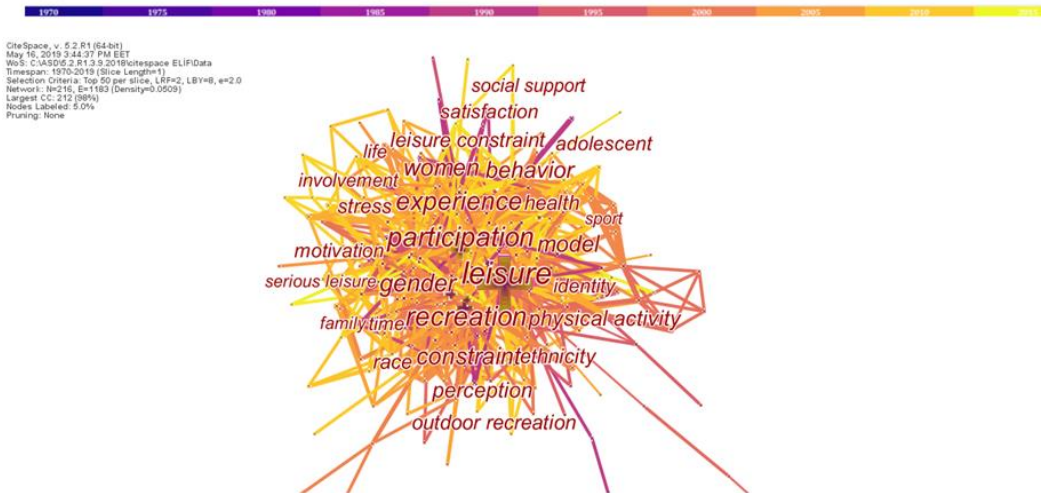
1970 1975 1980 1985 1990 1995 2000 2005 2010 2015

CiteSpace, v. 5.2.R1 (64-bit)
May 16, 2019 3:44:37 PM EET
WoS: C:\ASD\5.2.R1.3.9.2018\citespace ELİF\Data
Timespan: 1970-2019 (Slice Length=1)
Selection Criteria: Top 50 per slice, LRF=2, LBY=8, e=2.0
Network: N=216, E=1183 (Density=0.0509)
Largest CC: 212 (98%)
Nodes Labeled: 5.0%
Pruning: None

social support
satisfaction
leisure constraint
adolescent
life
women
behavior
involvement
experience
health
stress
sport
participation
model
motivation
leisure
serious leisure
gender
identity
recreation
physical activity
family time
constraint
ethnicity
race
perception
outdoor recreation